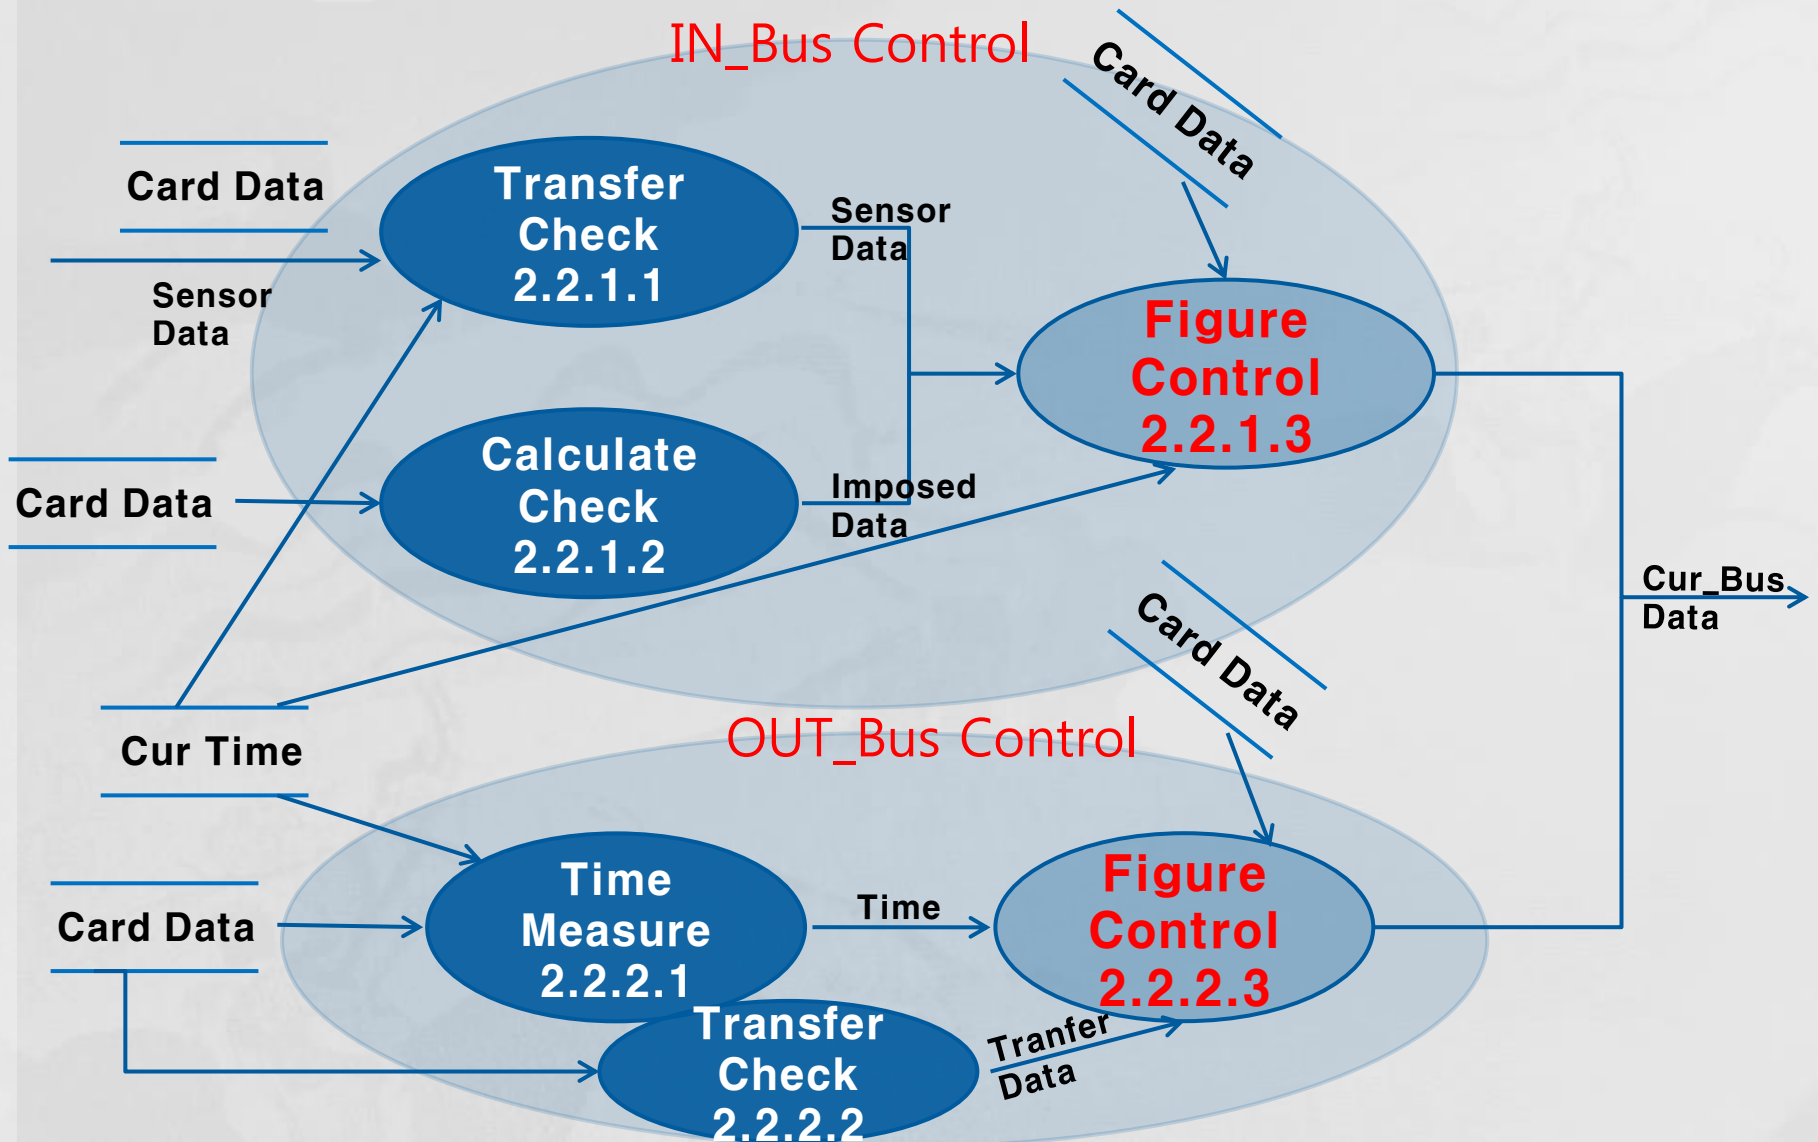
IN_Bus Control

Card Data

Card Data

Transfer Check 2.2.1.1

Sensor Data

Sensor Data

Figure Control 2.2.1.3

Card Data

Calculate Check 2.2.1.2

Imposed Data

Cur_Bus Data

Card Data

Cur Time

OUT_Bus Control

Time Measure 2.2.2.1

Time

Figure Control 2.2.2.3

Card Data

Transfer Check 2.2.2.2

Tranfer Data